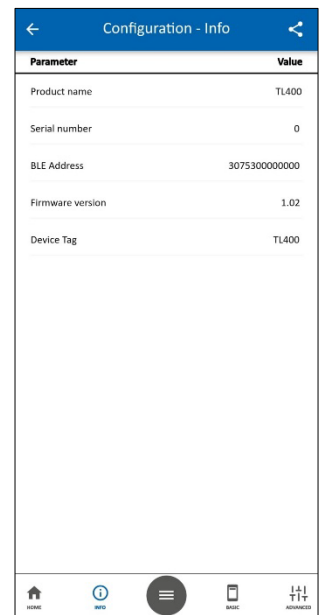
Configuration - Info

| Parameter | Value |
|---|---|
| Product name | TL400 |
| Serial number | 0 |
| BLE Address | 3075300000000 |
| Firmware version | 1.02 |
| Device Tag | TL400 |

HOME INFO BASIC ADVANCED